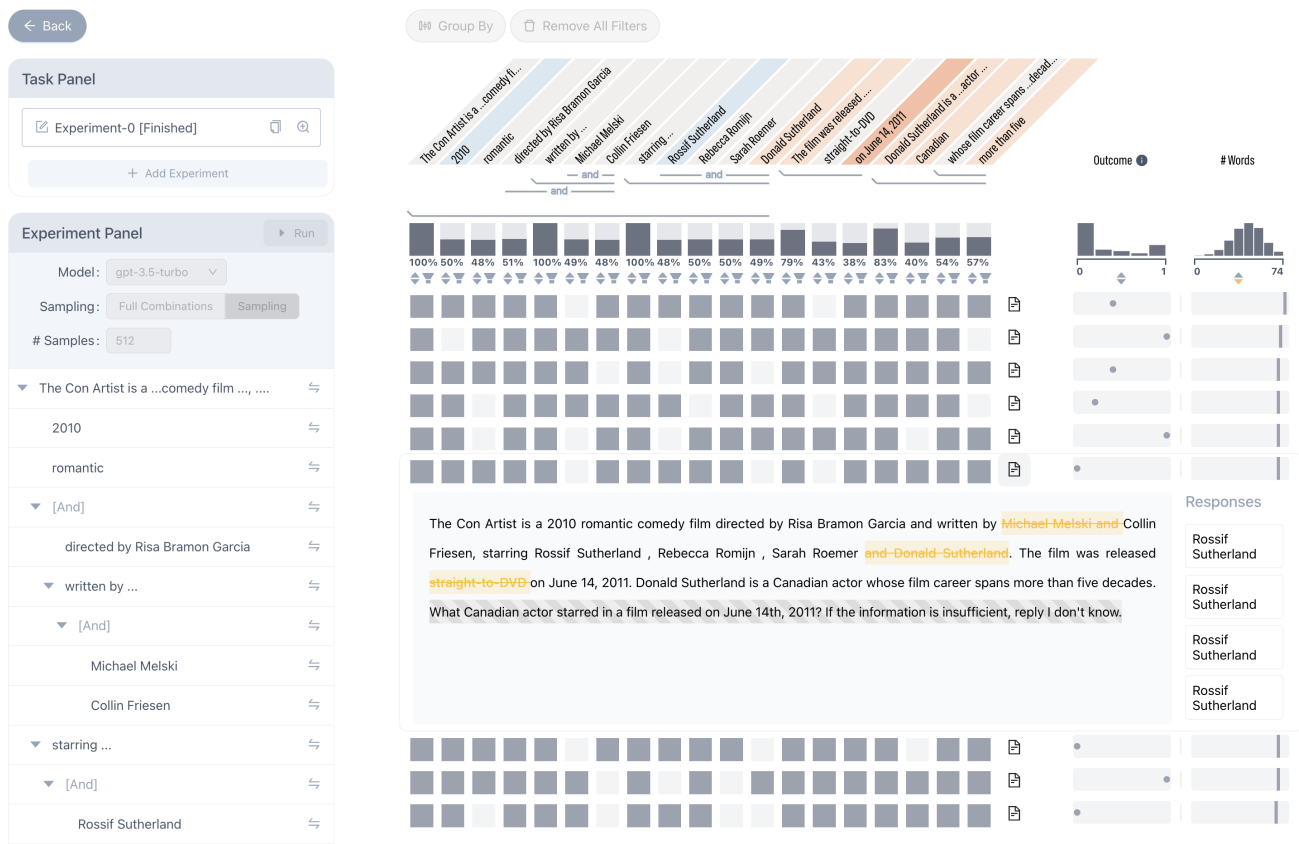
Back

Task Panel

Experiment-0 [Finished]

Add Experiment

Experiment Panel

Run

Model: gpt-3.5-turbo

Sampling: Full Combinations Sampling

# Samples: 512

The Con Artist is a ...comedy film ..., ....

2010

romantic

[And]

directed by Risa Bramon Garcia

written by ...

[And]

Michael Melski

Collin Friesen

starring ...

[And]

Rossif Sutherland

Group By

Remove All Filters

The Con Artist is a ...comedy fi...

2010

romantic

directed by Risa Bramon Garcia

written by ...

Michael Melski

Collin Friesen

starring ...

Rossif Sutherland

Rebecca Romijn

Sarah Roemer

Donald Sutherland

The film was released ...

straight-to-DVD

on June 14, 2011

Donald Sutherland is a ...actor ...

Canadian

whose film career spans ...decad...

more than five

and

and

and

Outcome

# Words

100% 50% 48% 51% 100% 49% 48% 100% 48% 50% 50% 49% 79% 43% 38% 83% 40% 54% 57%

0 1

0 74

The Con Artist is a 2010 romantic comedy film directed by Risa Bramon Garcia and written by Michael Melski and Collin Friesen, starring Rossif Sutherland , Rebecca Romijn , Sarah Roemer and Donald Sutherland. The film was released straight-to-DVD on June 14, 2011. Donald Sutherland is a Canadian actor whose film career spans more than five decades. What Canadian actor starred in a film released on June 14th, 2011? If the information is insufficient, reply I don't know.

Responses

Rossif Sutherland

Rossif Sutherland

Rossif Sutherland

Rossif Sutherland